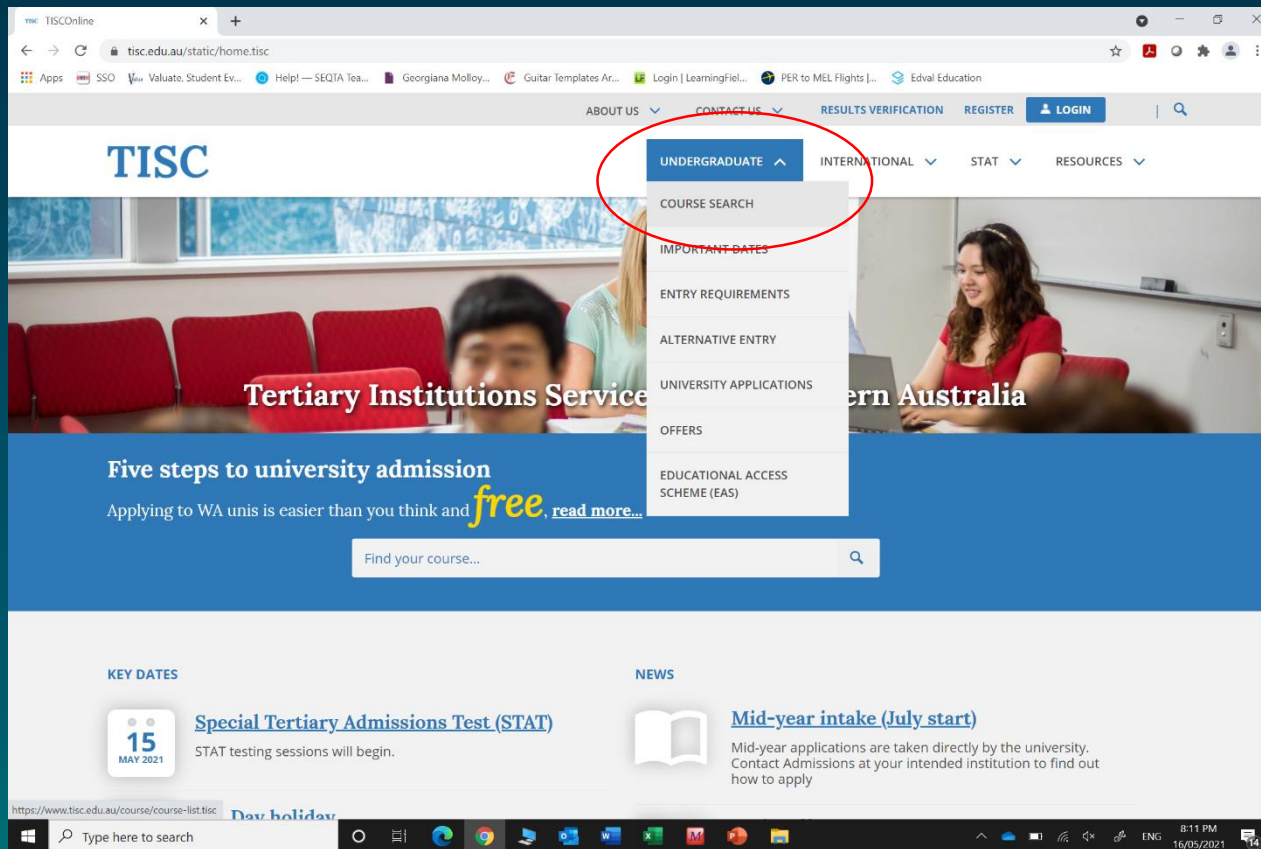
TISCOnline

tisc.edu.au/static/home.tisc

Apps SSO Valuate, Student Ev... Help! — SEQTA Tea... Georgiana Molloy... Guitar Templates Ar... Login | LearningFiel... PER to MEL Flights |... Edval Education

ABOUT US CONTACT US RESULTS VERIFICATION REGISTER LOGIN

TISC

UNDERGRADUATE INTERNATIONAL STAT RESOURCES

COURSE SEARCH
IMPORTANT DATES
ENTRY REQUIREMENTS
ALTERNATIVE ENTRY
UNIVERSITY APPLICATIONS
OFFERS
EDUCATIONAL ACCESS SCHEME (EAS)

Tertiary Institutions Service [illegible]ern Australia

Five steps to university admission

Applying to WA unis is easier than you think and free, read more...

Find your course...

KEY DATES

15 MAY 2021

Special Tertiary Admissions Test (STAT)

STAT testing sessions will begin.

https://www.tisc.edu.au/course/course-list.tisc Day holiday

NEWS

Mid-year intake (July start)

Mid-year applications are taken directly by the university. Contact Admissions at your intended institution to find out how to apply

Type here to search

ENG 8:11 PM 16/05/2021 14